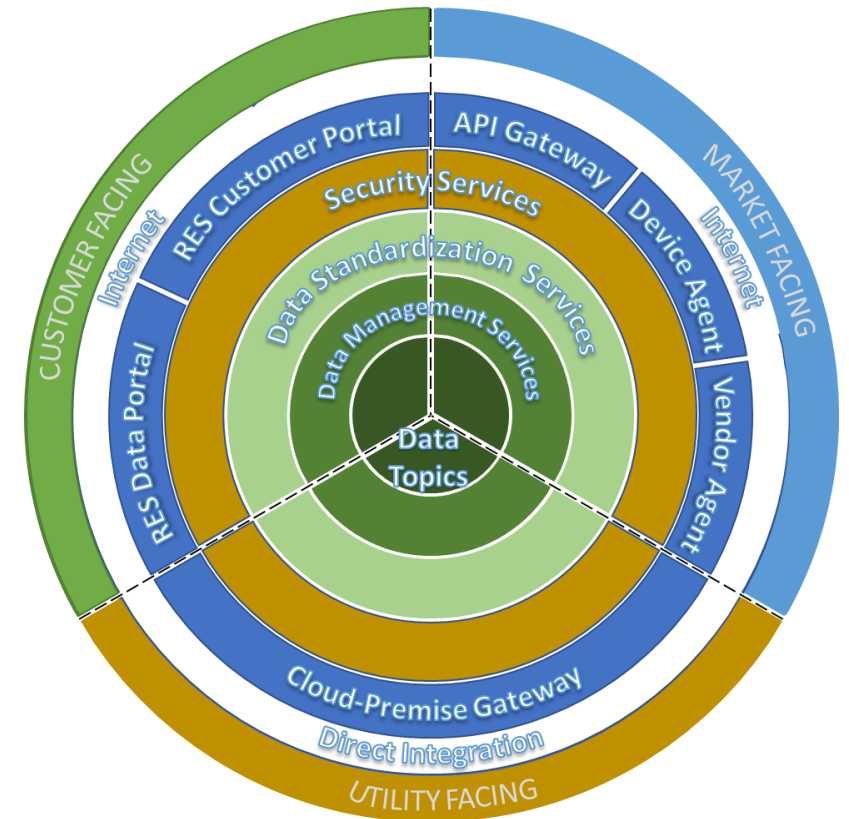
CUSTOMER FACING

Internet

RES Customer Portal

RES Data Portal

API Gateway

MARKET FACING

Internet

Device Agent

Vendor Agent

Security Services

Data Standardization Services

Data Management Services

Data Topics

Cloud-Premise Gateway

Direct Integration

UTILITY FACING